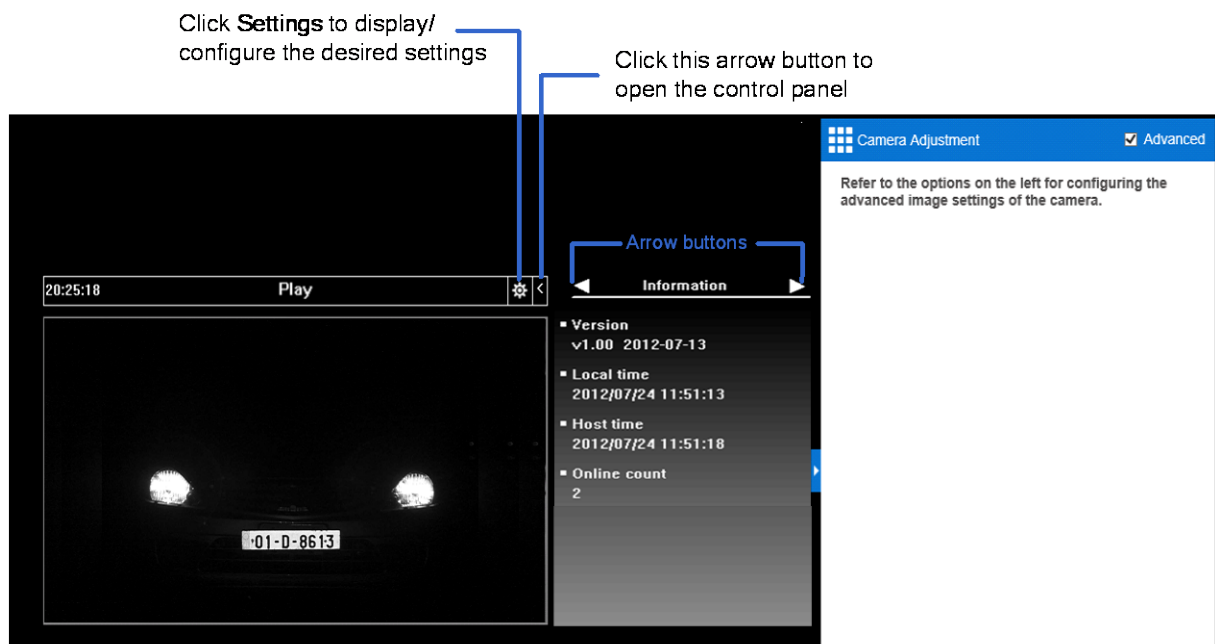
Click Settings to display/ configure the desired settings

Click this arrow button to open the control panel

Camera Adjustment

Advanced

Refer to the options on the left for configuring the advanced image settings of the camera.

Arrow buttons

20:25:18

Play

Information

▪ Version
v1.00 2012-07-13

▪ Local time
2012/07/24 11:51:13

▪ Host time
2012/07/24 11:51:18

▪ Online count
2

·01-D-8613